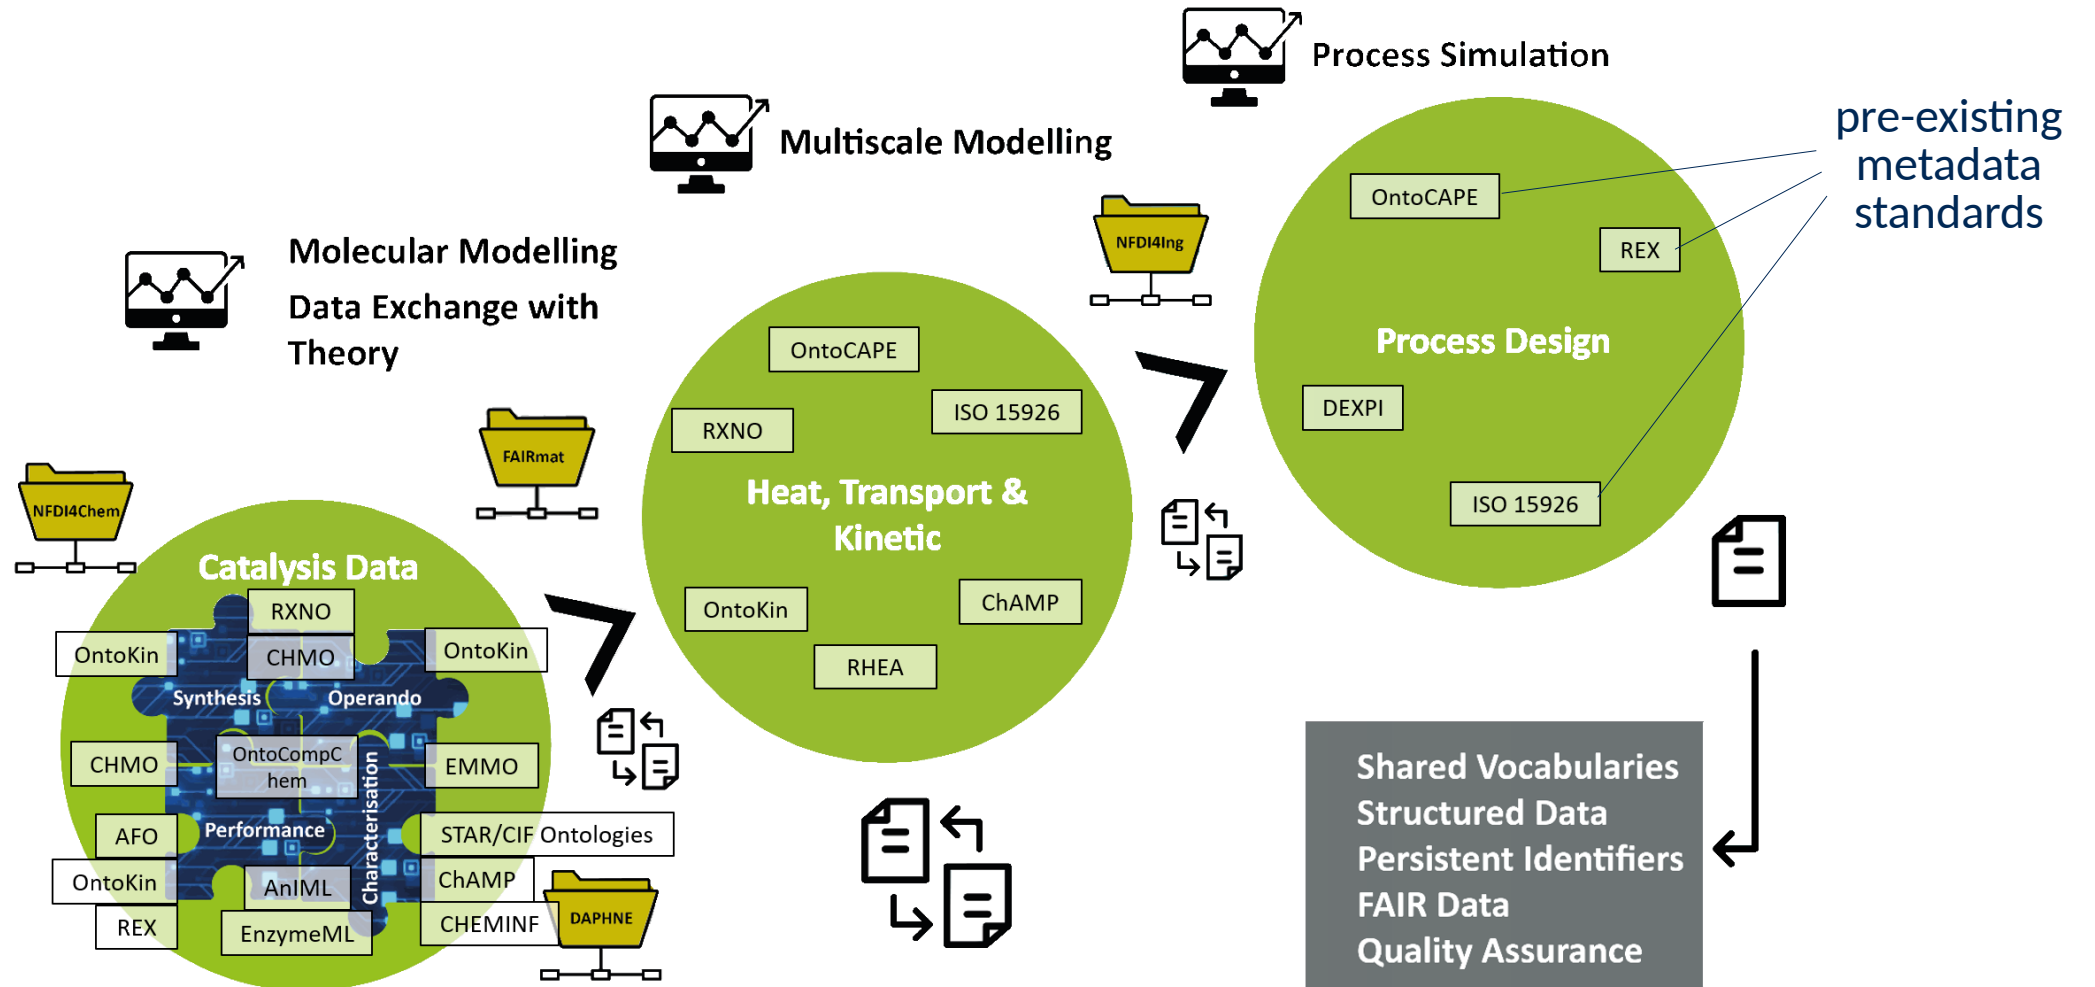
Process Simulation

Multiscale Modelling

pre-existing metadata standards

Molecular Modelling

Data Exchange with Theory

NFDI4Ing

OntoCAPE

REX

Process Design

DEXPI

ISO 15926

OntoCAPE

ISO 15926

RXNO

Heat, Transport & Kinetic

OntoKin

ChAMP

RHEA

FAIRmat

NFDI4Chem

Catalysis Data

RXNO

OntoKin

CHMO

OntoKin

Synthesis

Operando

CHMO

OntoCompChem

EMMO

Characterisation

AFO

Performance

STAR/CIF Ontologies

OntoKin

AnIML

ChAMP

REX

EnzymeML

CHEMINF

DAPHNE

Shared Vocabularies
Structured Data
Persistent Identifiers
FAIR Data
Quality Assurance